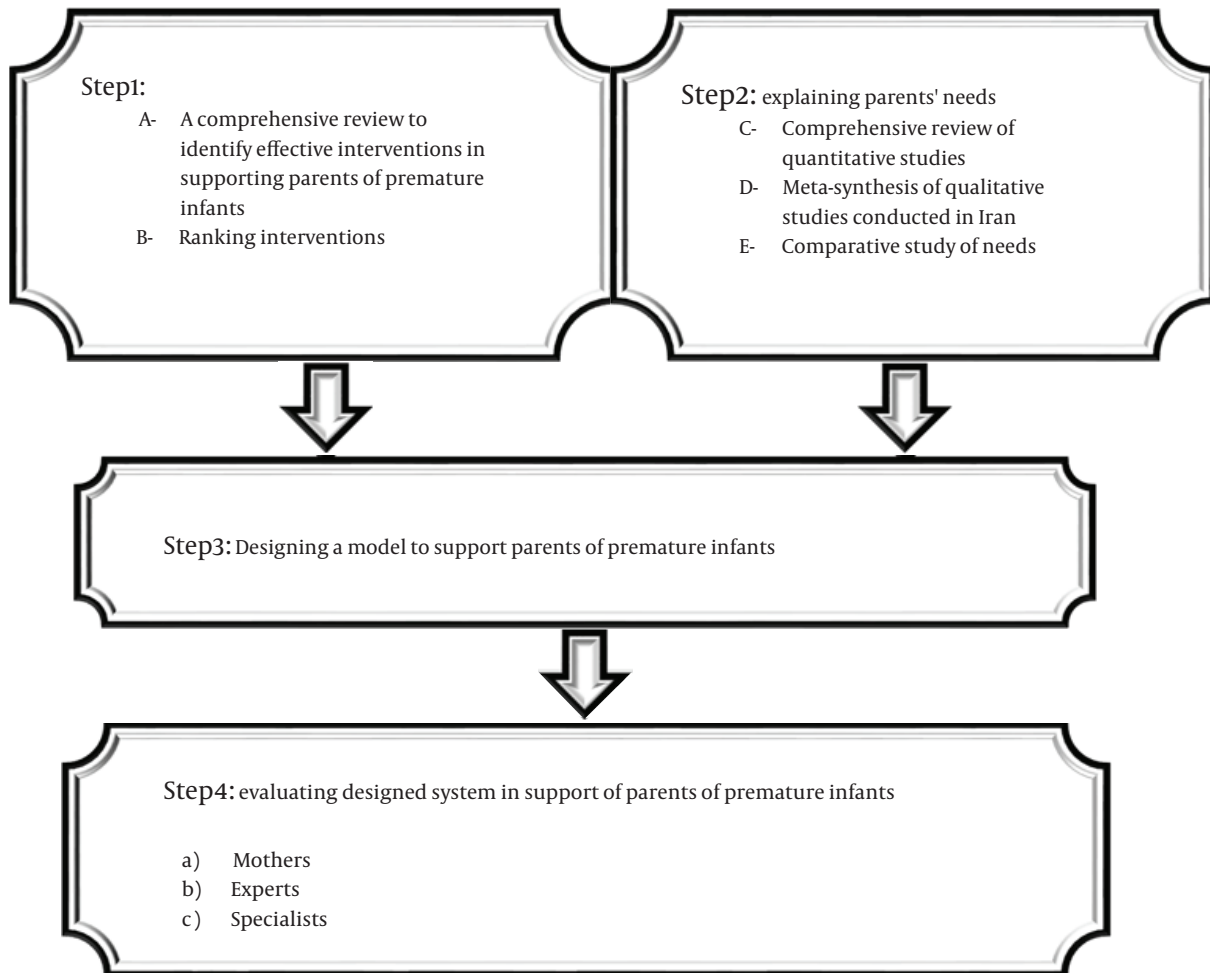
Step1:

A- A comprehensive review to identify effective interventions in supporting parents of premature infants

B- Ranking interventions

Step2: explaining parents' needs

C- Comprehensive review of quantitative studies

D- Meta-synthesis of qualitative studies conducted in Iran

E- Comparative study of needs

Step3: Designing a model to support parents of premature infants

Step4: evaluating designed system in support of parents of premature infants

a) Mothers
b) Experts
c ) Specialists